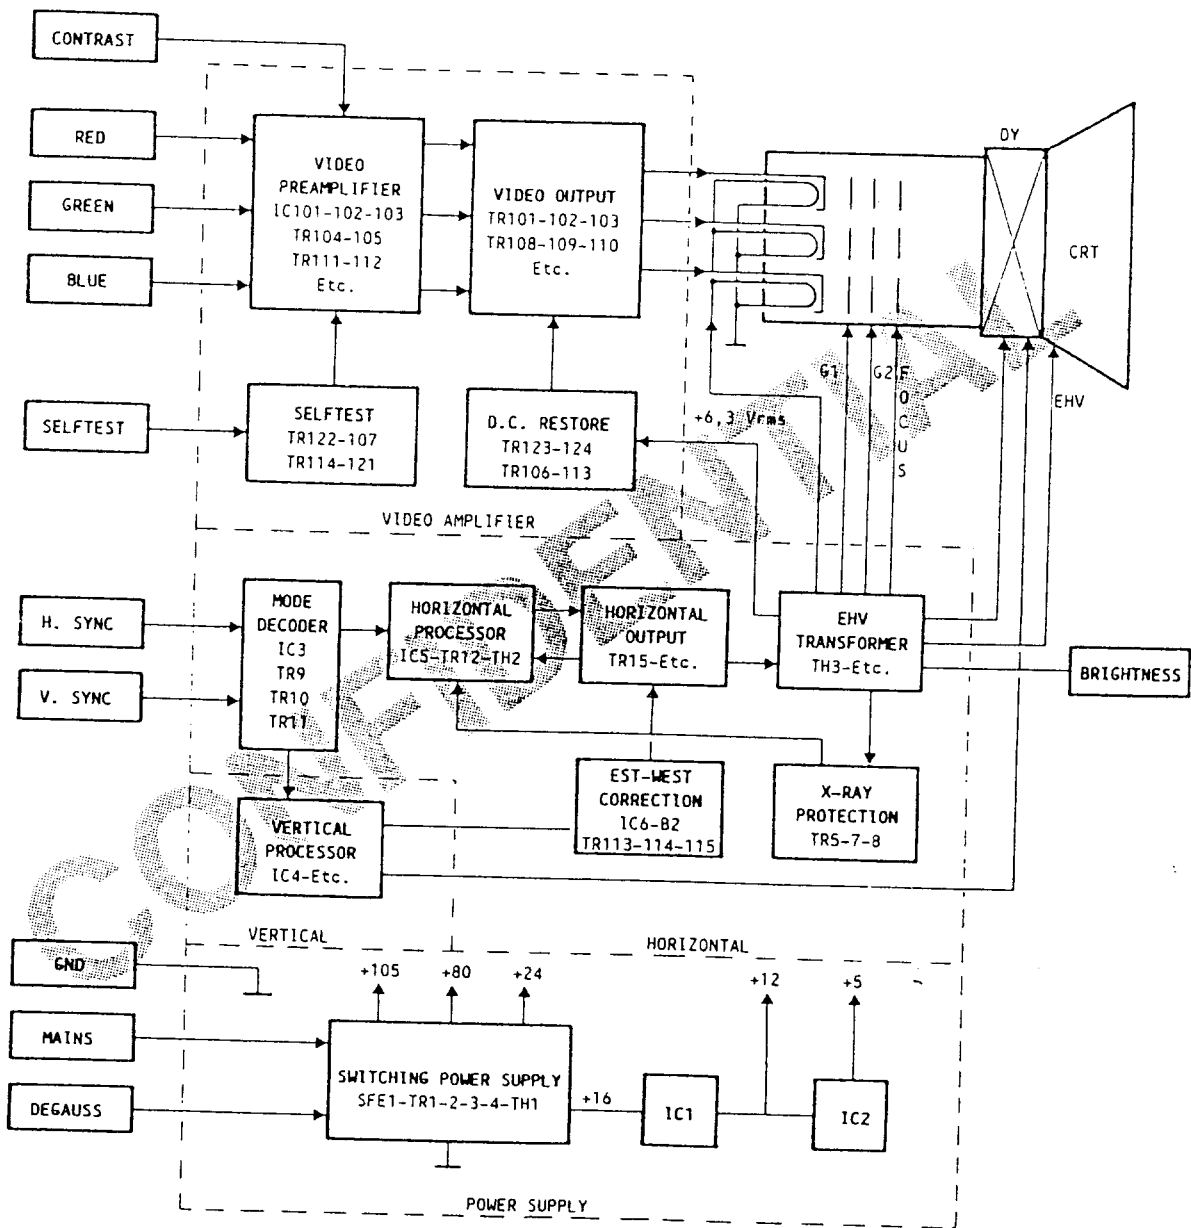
CONTRAST

RED

GREEN

BLUE

VIDEO PREAMPLIFIER IC101-102-103 TR104-105 TR111-112 Etc.

VIDEO OUTPUT TR101-102-103 TR108-109-110 Etc.

DY

CRT

SELFTEST

SELFTEST TR122-107 TR114-121

D.C. RESTORE TR123-124 TR106-113

+6,3 Vrms

G1

G2

F O C U S

EHV

VIDEO AMPLIFIER

H. SYNC

V. SYNC

MODE DECODER IC3 TR9 TR10 TR11

HORIZONTAL PROCESSOR IC5-TR12-TH2

HORIZONTAL OUTPUT TR15-Etc.

EHV TRANSFORMER TH3-Etc.

BRIGHTNESS

EST-WEST CORRECTION IC6-B2 TR113-114-115

X-RAY PROTECTION TR5-7-8

VERTICAL PROCESSOR IC4-Etc.

VERTICAL

HORIZONTAL

GND

+105

+80

+24

+12

+5

MAINS

DEGAUSS

SWITCHING POWER SUPPLY SFE1-TR1-2-3-4-TH1

+16

IC1

IC2

POWER SUPPLY

CONFIDENTIAL